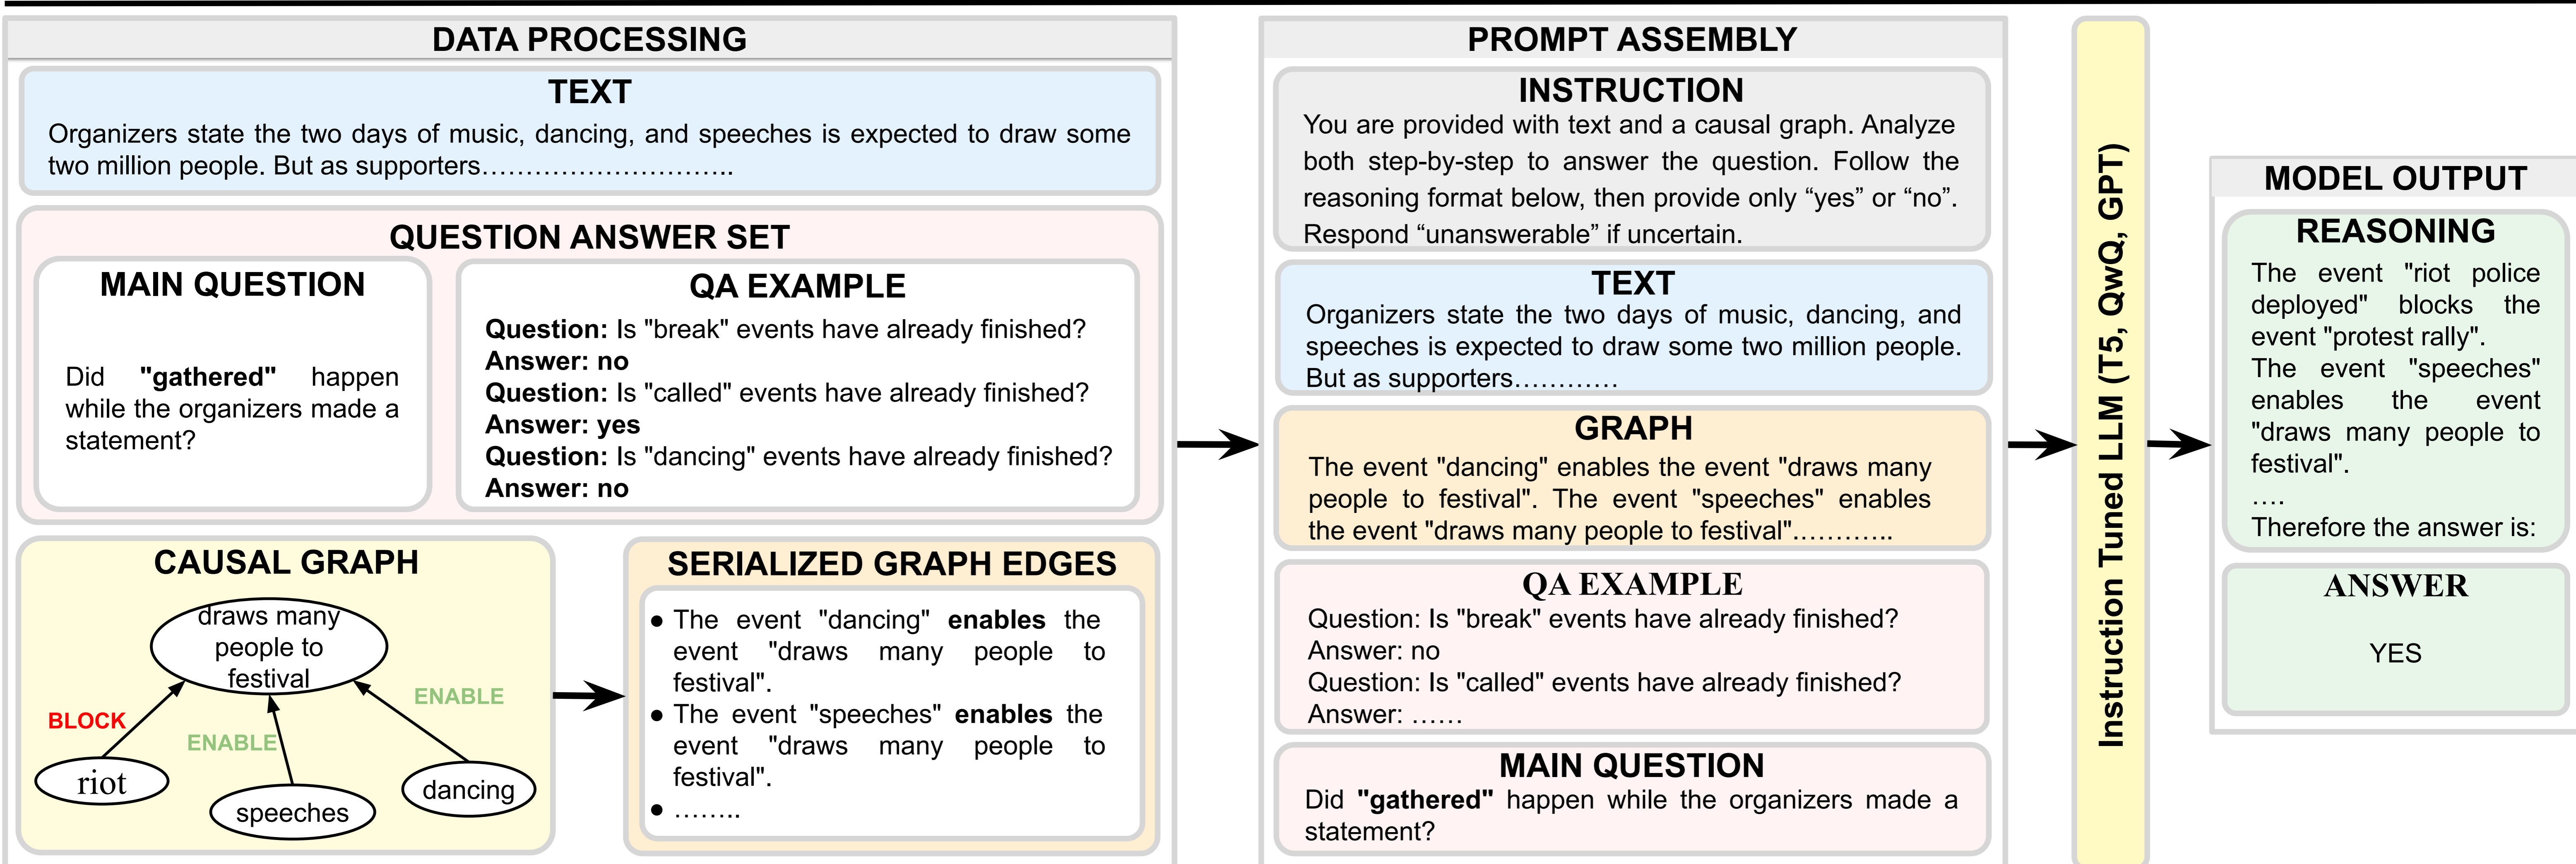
DATA PROCESSING

TEXT

Organizers state the two days of music, dancing, and speeches is expected to draw some two million people. But as supporters……………………..

QUESTION ANSWER SET

MAIN QUESTION

Did **"gathered"** happen while the organizers made a statement?

QA EXAMPLE

**Question:** Is "break" events have already finished?
**Answer: no**
**Question:** Is "called" events have already finished?
**Answer: yes**
**Question:** Is "dancing" events have already finished?
**Answer: no**

CAUSAL GRAPH

draws many people to festival

BLOCK

ENABLE

ENABLE

riot

speeches

dancing

SERIALIZED GRAPH EDGES

• The event "dancing" **enables** the event "draws many people to festival".
• The event "speeches" **enables** the event "draws many people to festival".
• ……..

PROMPT ASSEMBLY

INSTRUCTION

You are provided with text and a causal graph. Analyze both step-by-step to answer the question. Follow the reasoning format below, then provide only "yes" or "no". Respond "unanswerable" if uncertain.

TEXT

Organizers state the two days of music, dancing, and speeches is expected to draw some two million people. But as supporters…………

GRAPH

The event "dancing" enables the event "draws many people to festival". The event "speeches" enables the event "draws many people to festival"………..

QA EXAMPLE

Question: Is "break" events have already finished?
Answer: no
Question: Is "called" events have already finished?
Answer: ……

MAIN QUESTION

Did **"gathered"** happen while the organizers made a statement?

Instruction Tuned LLM (T5, QwQ, GPT)

MODEL OUTPUT

REASONING

The event "riot police deployed" blocks the event "protest rally".
The event "speeches" enables the event "draws many people to festival".
….
Therefore the answer is:

ANSWER

YES